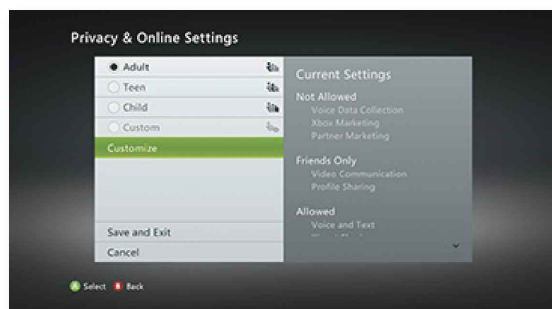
Privacy & Online Settings

Adult
Teen
Child
Custom
Customize

Save and Exit
Cancel

Current Settings

Not Allowed
Voice Data Collection
Xbox Marketing
Partner Marketing

Friends Only
Video Communication
Profile Sharing

Allowed
Voice and Text
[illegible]

A Select B Back